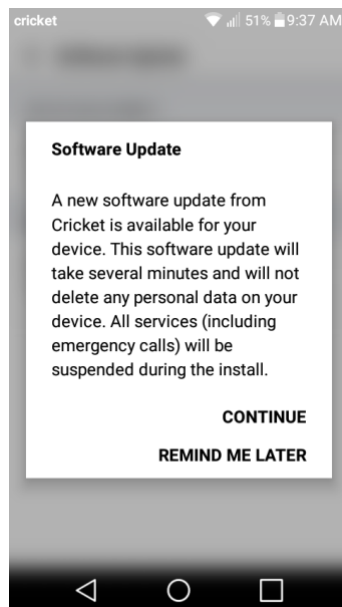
cricket 51% 9:37 AM

Software Update

A new software update from Cricket is available for your device. This software update will take several minutes and will not delete any personal data on your device. All services (including emergency calls) will be suspended during the install.

CONTINUE

REMIND ME LATER